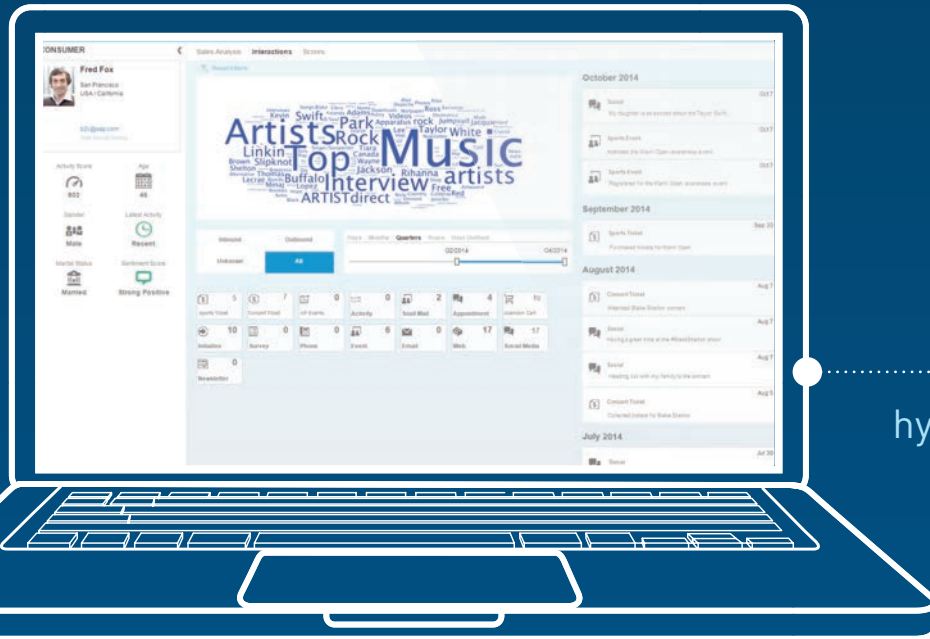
CONSUMER

Fred Fox

San Francisco
USA / California

Activity Score
602

Age
46

Gender
Male

Latest Activity
Recent

Marital Status
Married

Sentiment Score
Strong Positive

Sales Analysis Interactions Scores

Artists Top Music Interview artists Park Rock Linkin Slipknot Buffalo ARTISTdirect Swift Taylor White Jackson Rihanna Free Kevin

Inbound Outbound
Unknown All

Quarters

Q2/2014 Q4/2014

| 5 | 7 | 0 | 0 | 2 | 4 | 10 |
|---|---|---|---|---|---|---|
| Sports Ticket | Concert Ticket | VIP Events | Activity | Snail Mail | Appointment | Abandon Cart |
| 10 | 0 | 0 | 6 | 0 | 17 | 17 |
| Initiative | Survey | Phone | Event | Email | Web | Social Media |
| 0 | | | | | | |
| Newsletter | | | | | | |

October 2014

Social

Sports Event

Sports Event

September 2014

Sports Ticket

August 2014

Concert Ticket

Social

Social

Concert Ticket

July 2014

Social

hy